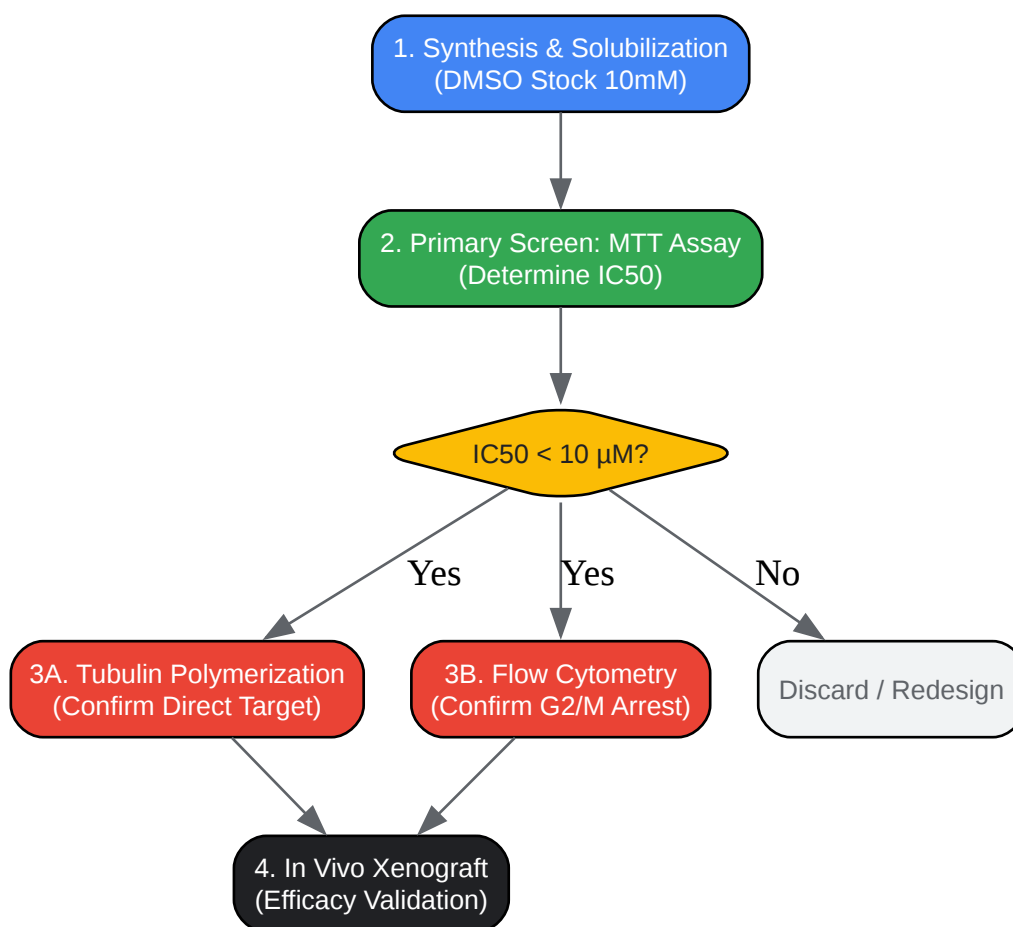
1. Synthesis & Solubilization
(DMSO Stock 10mM)

2. Primary Screen: MTT Assay
(Determine IC50)

IC50 < 10 µM?

Yes

Yes

No

3A. Tubulin Polymerization
(Confirm Direct Target)

3B. Flow Cytometry
(Confirm G2/M Arrest)

Discard / Redesign

4. In Vivo Xenograft
(Efficacy Validation)